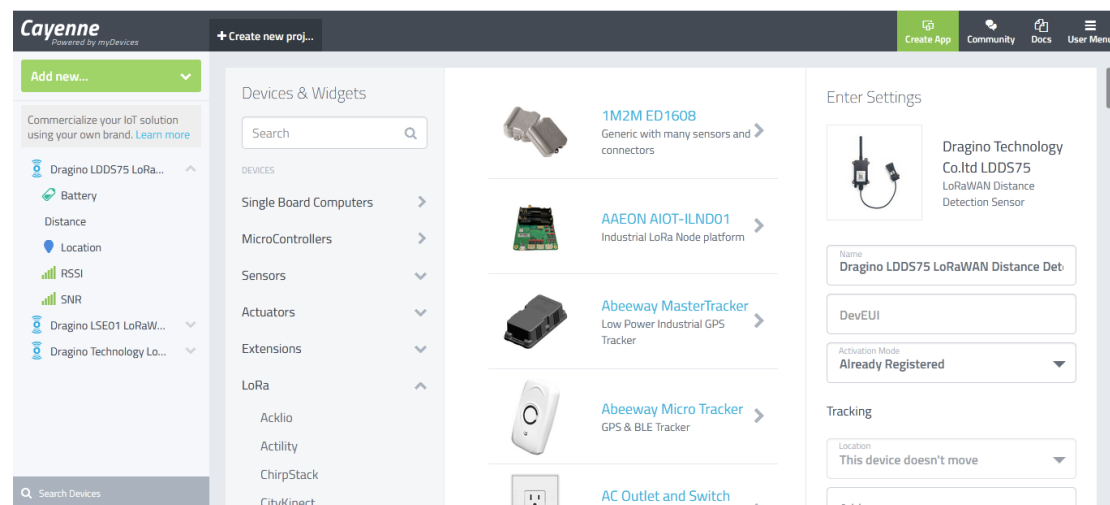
Cayenne
Powered by myDevices

+ Create new proj...

Create App
Community
Docs
User Menu

Add new...

Commercialize your IoT solution using your own brand. Learn more

Dragino LDDS75 LoRa...
Battery
Distance
Location
RSSI
SNR
Dragino LSE01 LoRaW...
Dragino Technology Lo...

Search Devices

Devices & Widgets

Search

DEVICES

Single Board Computers
MicroControllers
Sensors
Actuators
Extensions
LoRa
Acklio
Actility
ChirpStack
CityKinect

1M2M ED1608
Generic with many sensors and connectors

AAEON AIOT-ILND01
Industrial LoRa Node platform

Abeeway MasterTracker
Low Power Industrial GPS Tracker

Abeeway Micro Tracker
GPS & BLE Tracker

AC Outlet and Switch

Enter Settings

Dragino Technology Co.ltd LDDS75
LoRaWAN Distance Detection Sensor

Name
Dragino LDDS75 LoRaWAN Distance Det

DevEUI

Activation Mode
Already Registered

Tracking

Location
This device doesn't move